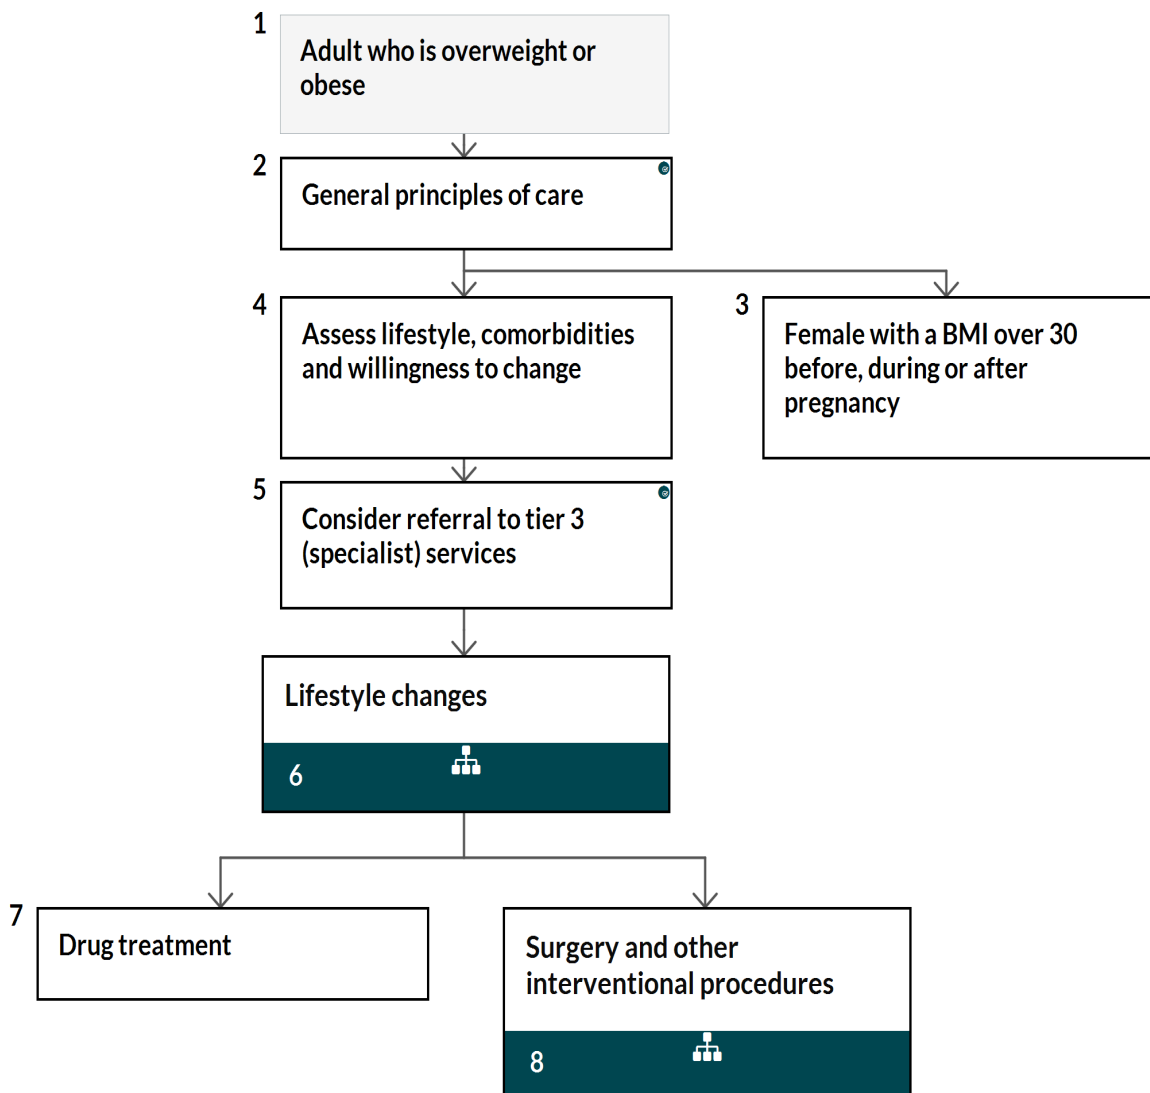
1
Adult who is overweight or obese

2
General principles of care

4
Assess lifestyle, comorbidities and willingness to change

3
Female with a BMI over 30 before, during or after pregnancy

5
Consider referral to tier 3 (specialist) services

Lifestyle changes
6

7
Drug treatment

Surgery and other interventional procedures
8